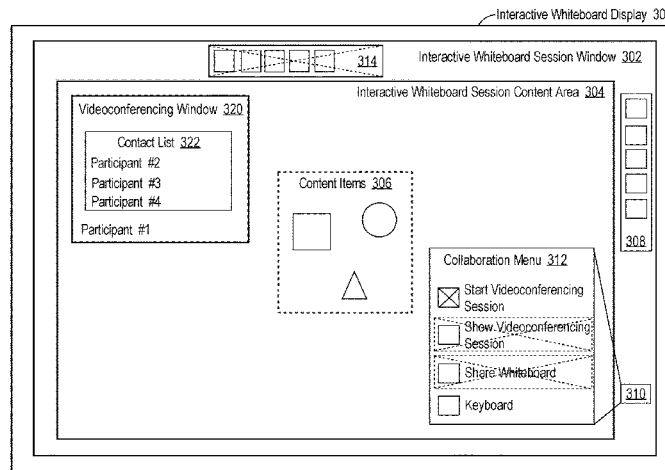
Interactive Whiteboard Display 300

314

Interactive Whiteboard Session Window 302

Interactive Whiteboard Session Content Area 304

Videoconferencing Window 320

Contact List 322

Participant #2

Participant #3

Participant #4

Participant #1

Content Items 306

308

Collaboration Menu 312

Start Videoconferencing Session

Show Videoconferencing Session

Share Whiteboard

310

Keyboard